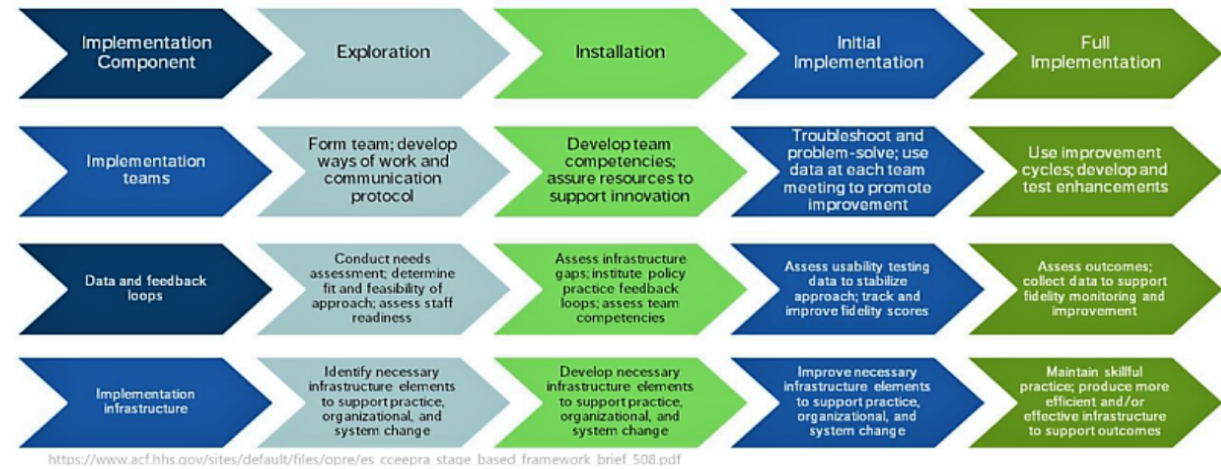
| Implementation Component | Exploration | Installation | Initial Implementation | Full Implementation |
|---|---|---|---|---|
| Implementation teams | Form team; develop ways of work and communication protocol | Develop team competencies; assure resources to support innovation | Troubleshoot and problem-solve; use data at each team meeting to promote improvement | Use improvement cycles; develop and test enhancements |
| Data and feedback loops | Conduct needs assessment; determine fit and feasibility of approach; assess staff readiness | Assess infrastructure gaps; institute policy practice feedback loops; assess team competencies | Assess usability testing data to stabilize approach; track and improve fidelity scores | Assess outcomes; collect data to support fidelity monitoring and improvement |
| Implementation infrastructure | Identify necessary infrastructure elements to support practice, organizational, and system change | Develop necessary infrastructure elements to support practice, organizational, and system change | Improve necessary infrastructure elements to support practice, organizational, and system change | Maintain skillful practice; produce more efficient and/or effective infrastructure to support outcomes |

https://www.acf.hhs.gov/sites/default/files/opre/es_cceepra_stage_based_framework_brief_508.pdf